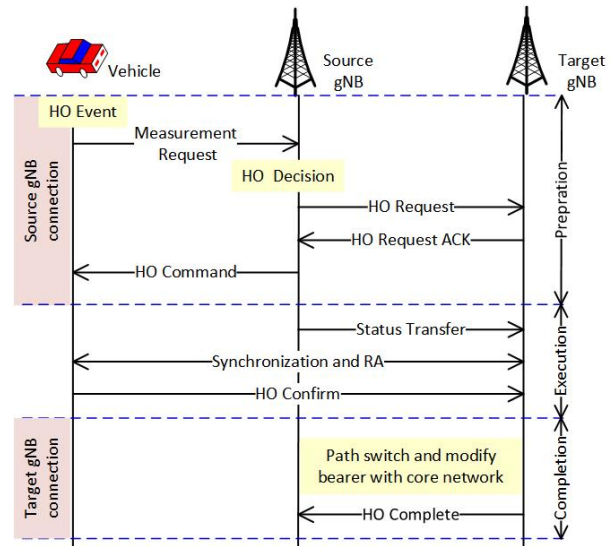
Vehicle

Source gNB

Target gNB

Source gNB connection

HO Event

Measurement Request

HO Decision

HO Request

HO Request ACK

HO Command

Prepration

Status Transfer

Synchronization and RA

HO Confirm

Execution

Target gNB connection

Path switch and modify bearer with core network

HO Complete

Completion